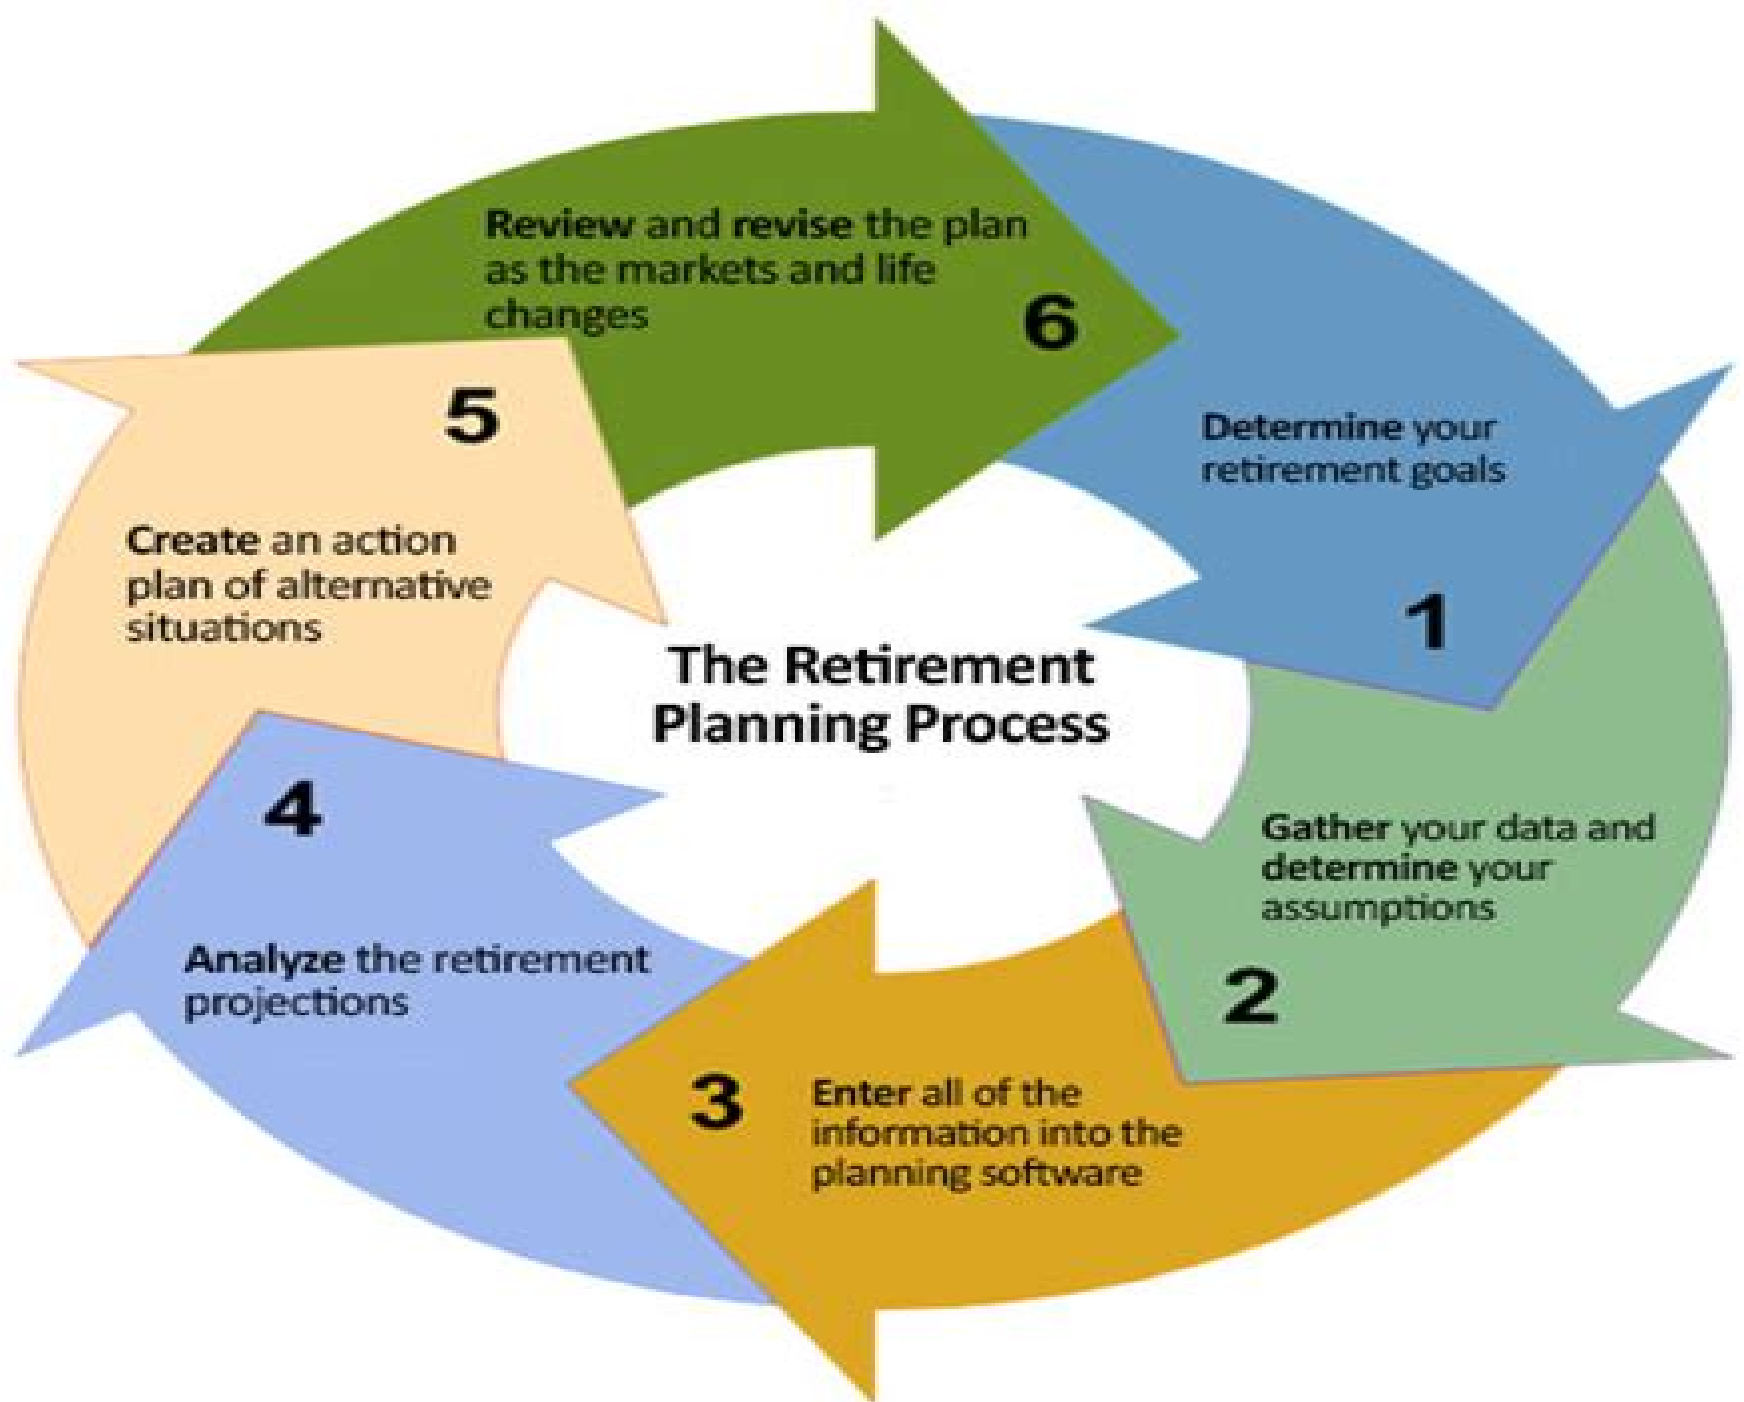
The Retirement Planning Process

1
Determine your retirement goals

2
Gather your data and determine your assumptions

3
Enter all of the information into the planning software

4
Analyze the retirement projections

5
Create an action plan of alternative situations

6
Review and revise the plan as the markets and life changes